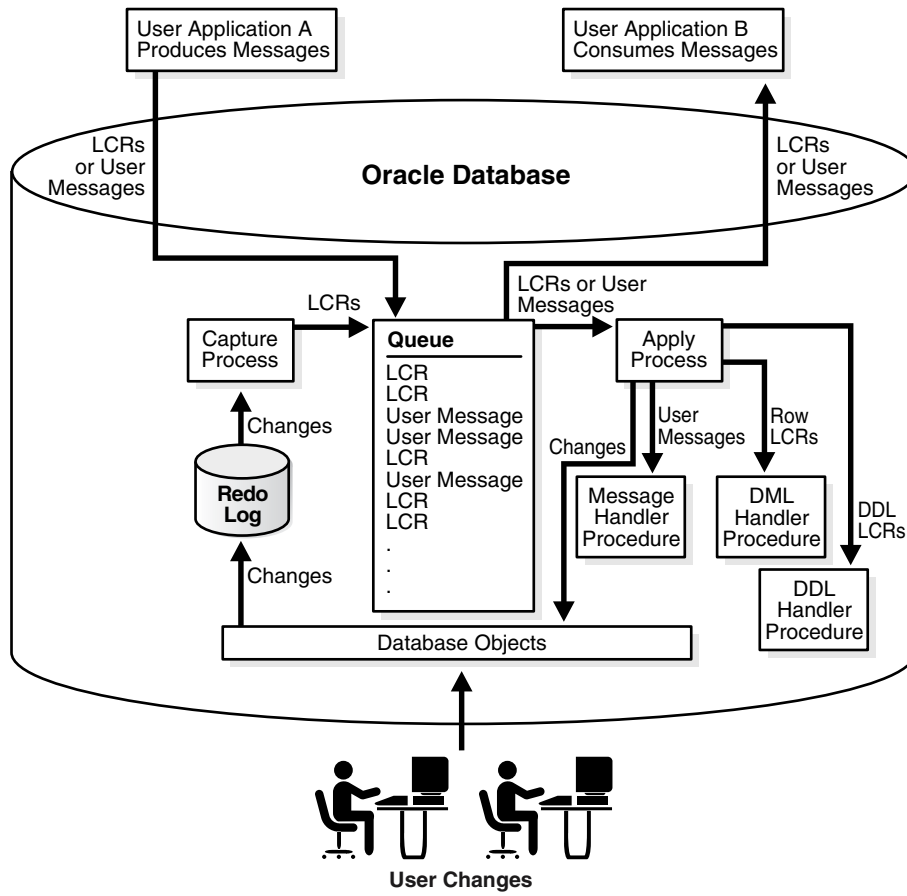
User Application A Produces Messages

User Application B Consumes Messages

LCRs or User Messages

Oracle Database

LCRs or User Messages

LCRs or User Messages

LCRs

Capture Process

Queue

LCR
LCR
User Message
User Message
LCR
User Message
LCR
LCR
.
.
.

Apply Process

Changes

User Messages

Row LCRs

Changes

Redo Log

Message Handler Procedure

DML Handler Procedure

DDL LCRs

Changes

DDL Handler Procedure

Database Objects

User Changes